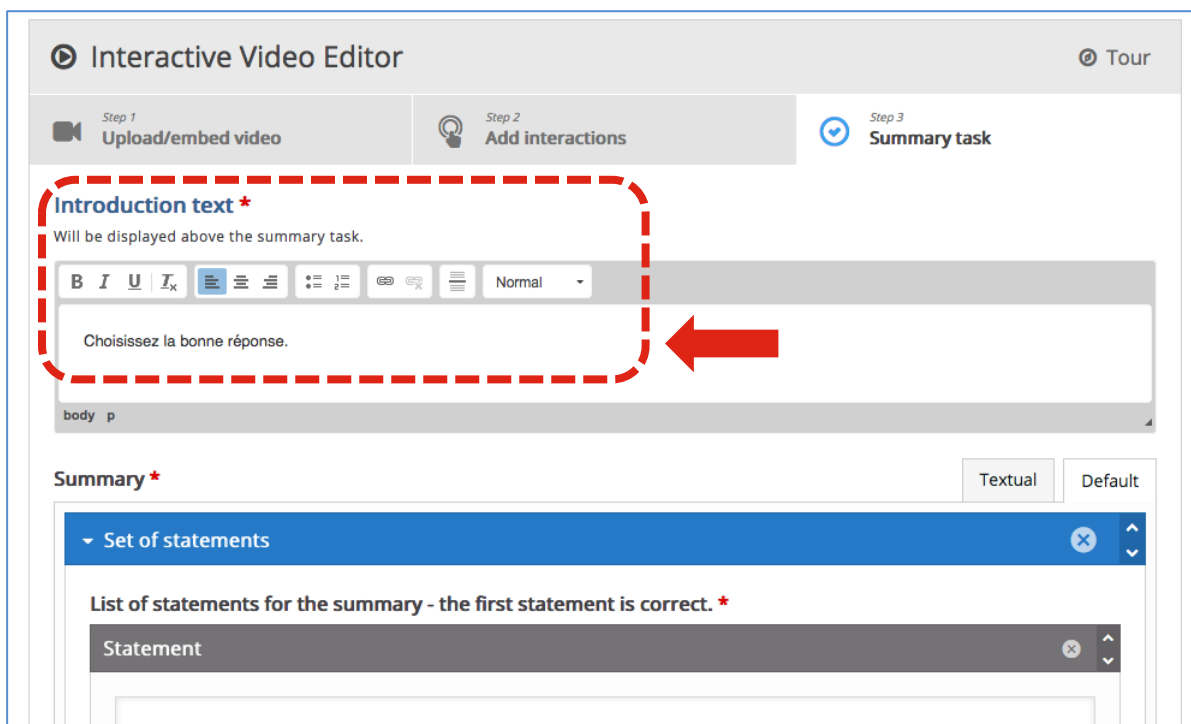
Interactive Video Editor

Tour

Step 1
Upload/embed video

Step 2
Add interactions

Step 3
Summary task

Introduction text *
Will be displayed above the summary task.

B I U $I_x$ Normal

Choisissez la bonne réponse.

body p

Summary *

Textual Default

Set of statements

List of statements for the summary - the first statement is correct. *

Statement